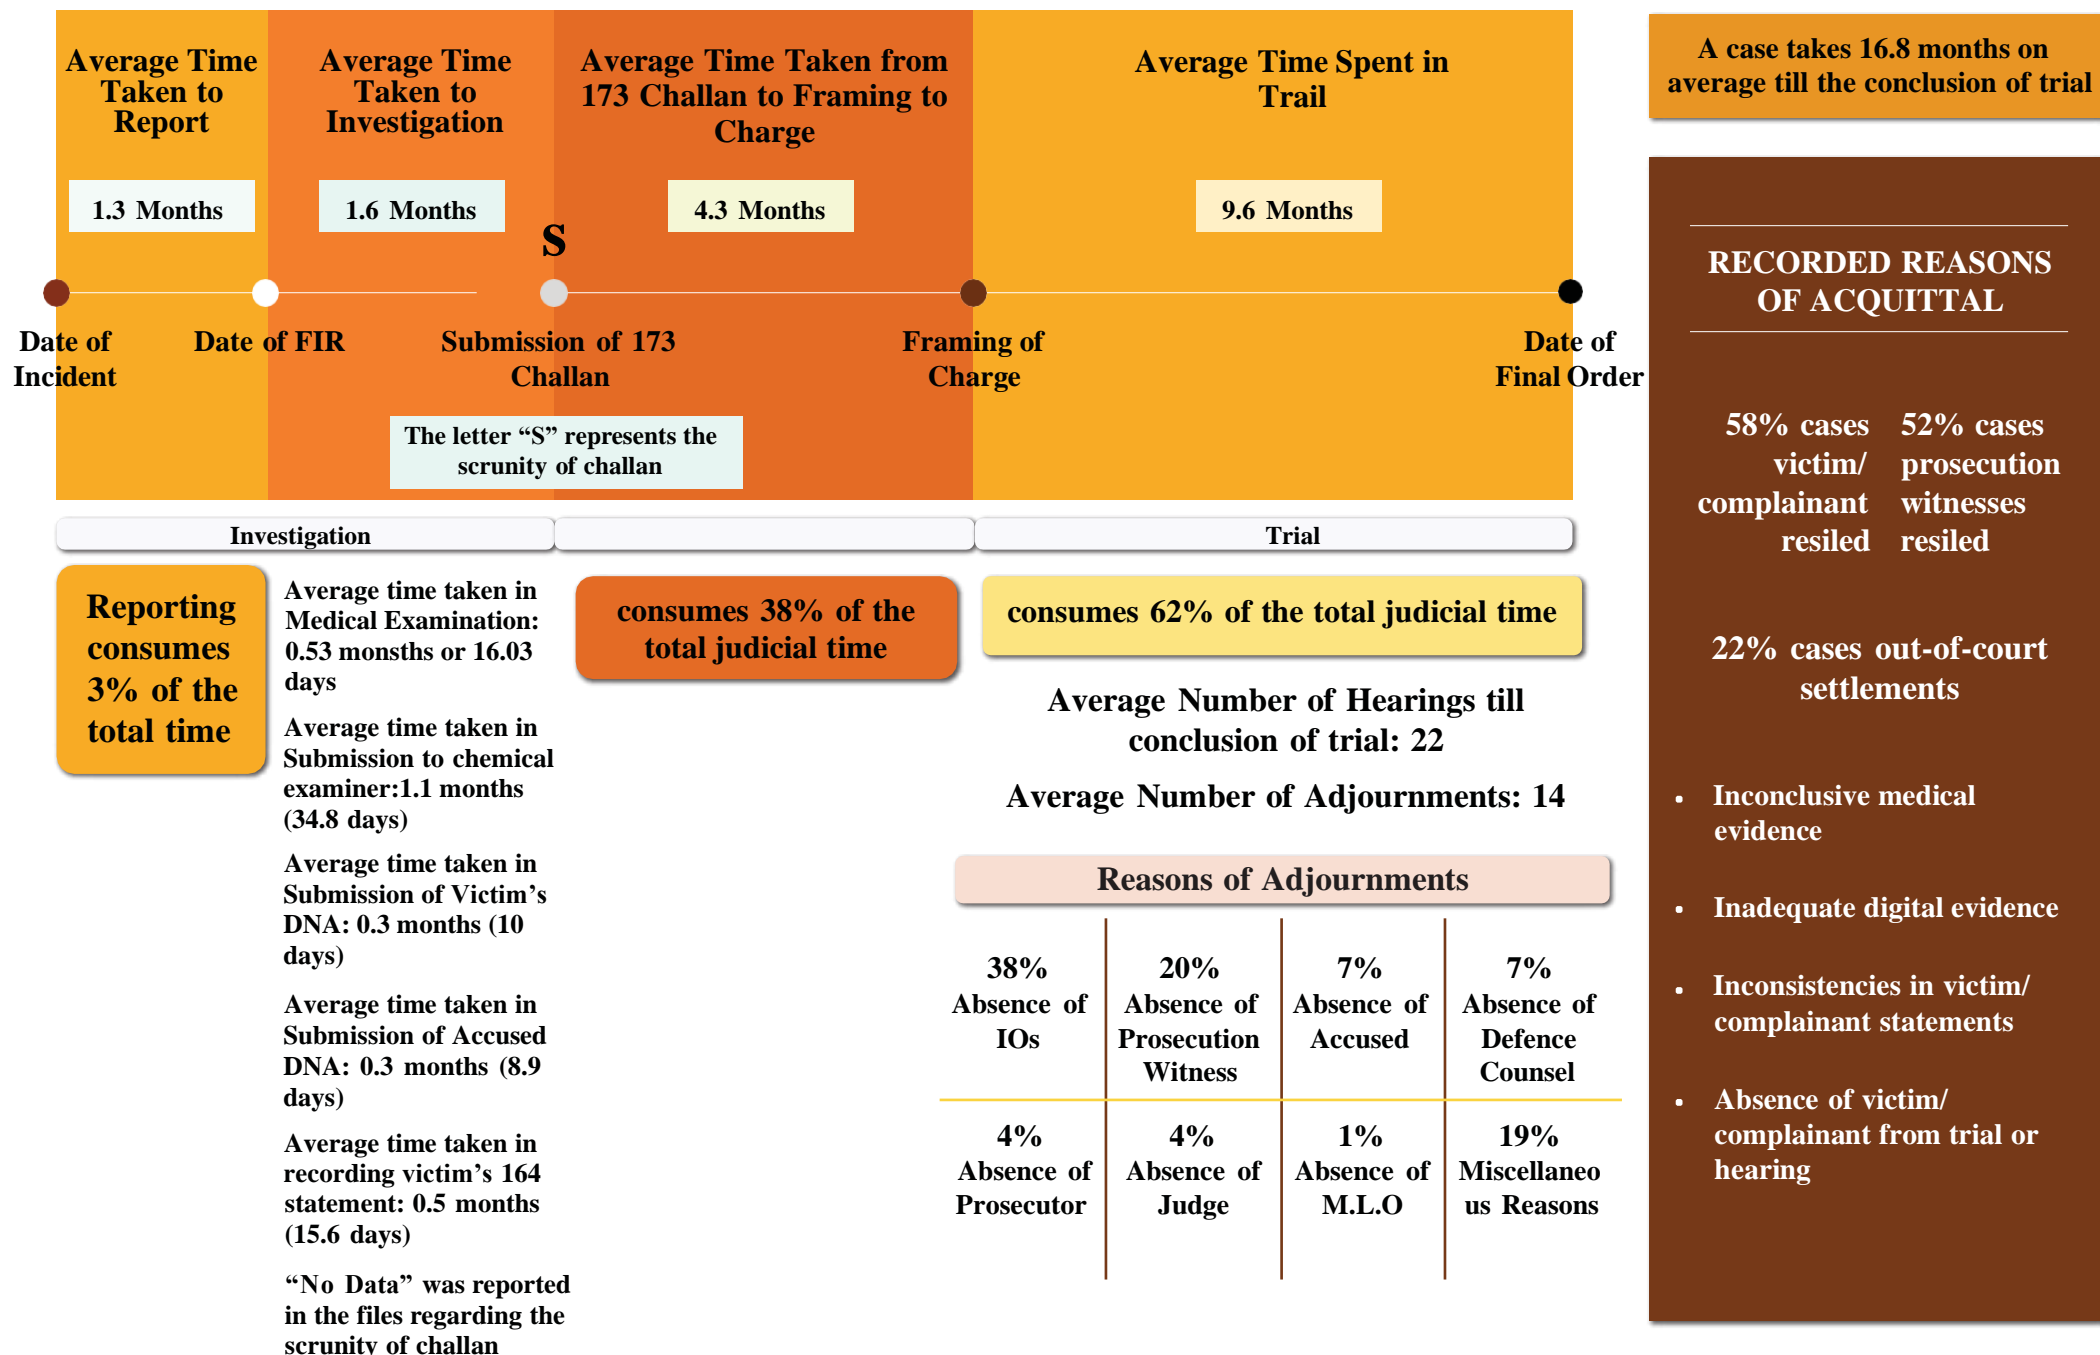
Average Time Taken to Report

1.3 Months

Average Time Taken to Investigation

1.6 Months

Average Time Taken from 173 Challan to Framing to Charge

4.3 Months

Average Time Spent in Trail

9.6 Months

S

Date of Incident

Date of FIR

Submission of 173 Challan

Framing of Charge

Date of Final Order

The letter "S" represents the scrunity of challan

Investigation

Trial

Reporting consumes 3% of the total time

Average time taken in Medical Examination: 0.53 monsths or 16.03 days

Average time taken in Submission to chemical examiner:1.1 months (34.8 days)

Average time taken in Submission of Victim's DNA: 0.3 months (10 days)

Average time taken in Submission of Accused DNA: 0.3 months (8.9 days)

Average time taken in recording victim's 164 statement: 0.5 months (15.6 days)

"No Data" was reported in the files regarding the scrunity of challan

consumes 38% of the total judicial time

consumes 62% of the total judicial time

Average Number of Hearings till conclusion of trial: 22

Average Number of Adjournments: 14

Reasons of Adjournments

| 38% Absence of IOs | 20% Absence of Prosecution Witness | 7% Absence of Accused | 7% Absence of Defence Counsel |
|---|---|---|---|
| 4% Absence of Prosecutor | 4% Absence of Judge | 1% Absence of M.L.O | 19% Miscellaneous Reasons |

A case takes 16.8 months on average till the conclusion of trial

RECORDED REASONS OF ACQUITTAL

58% cases victim/ complainant resiled

52% cases prosecution witnesses resiled

22% cases out-of-court settlements

• Inconclusive medical evidence

• Inadequate digital evidence

• Inconsistencies in victim/ complainant statements

• Absence of victim/ complainant from trial or hearing